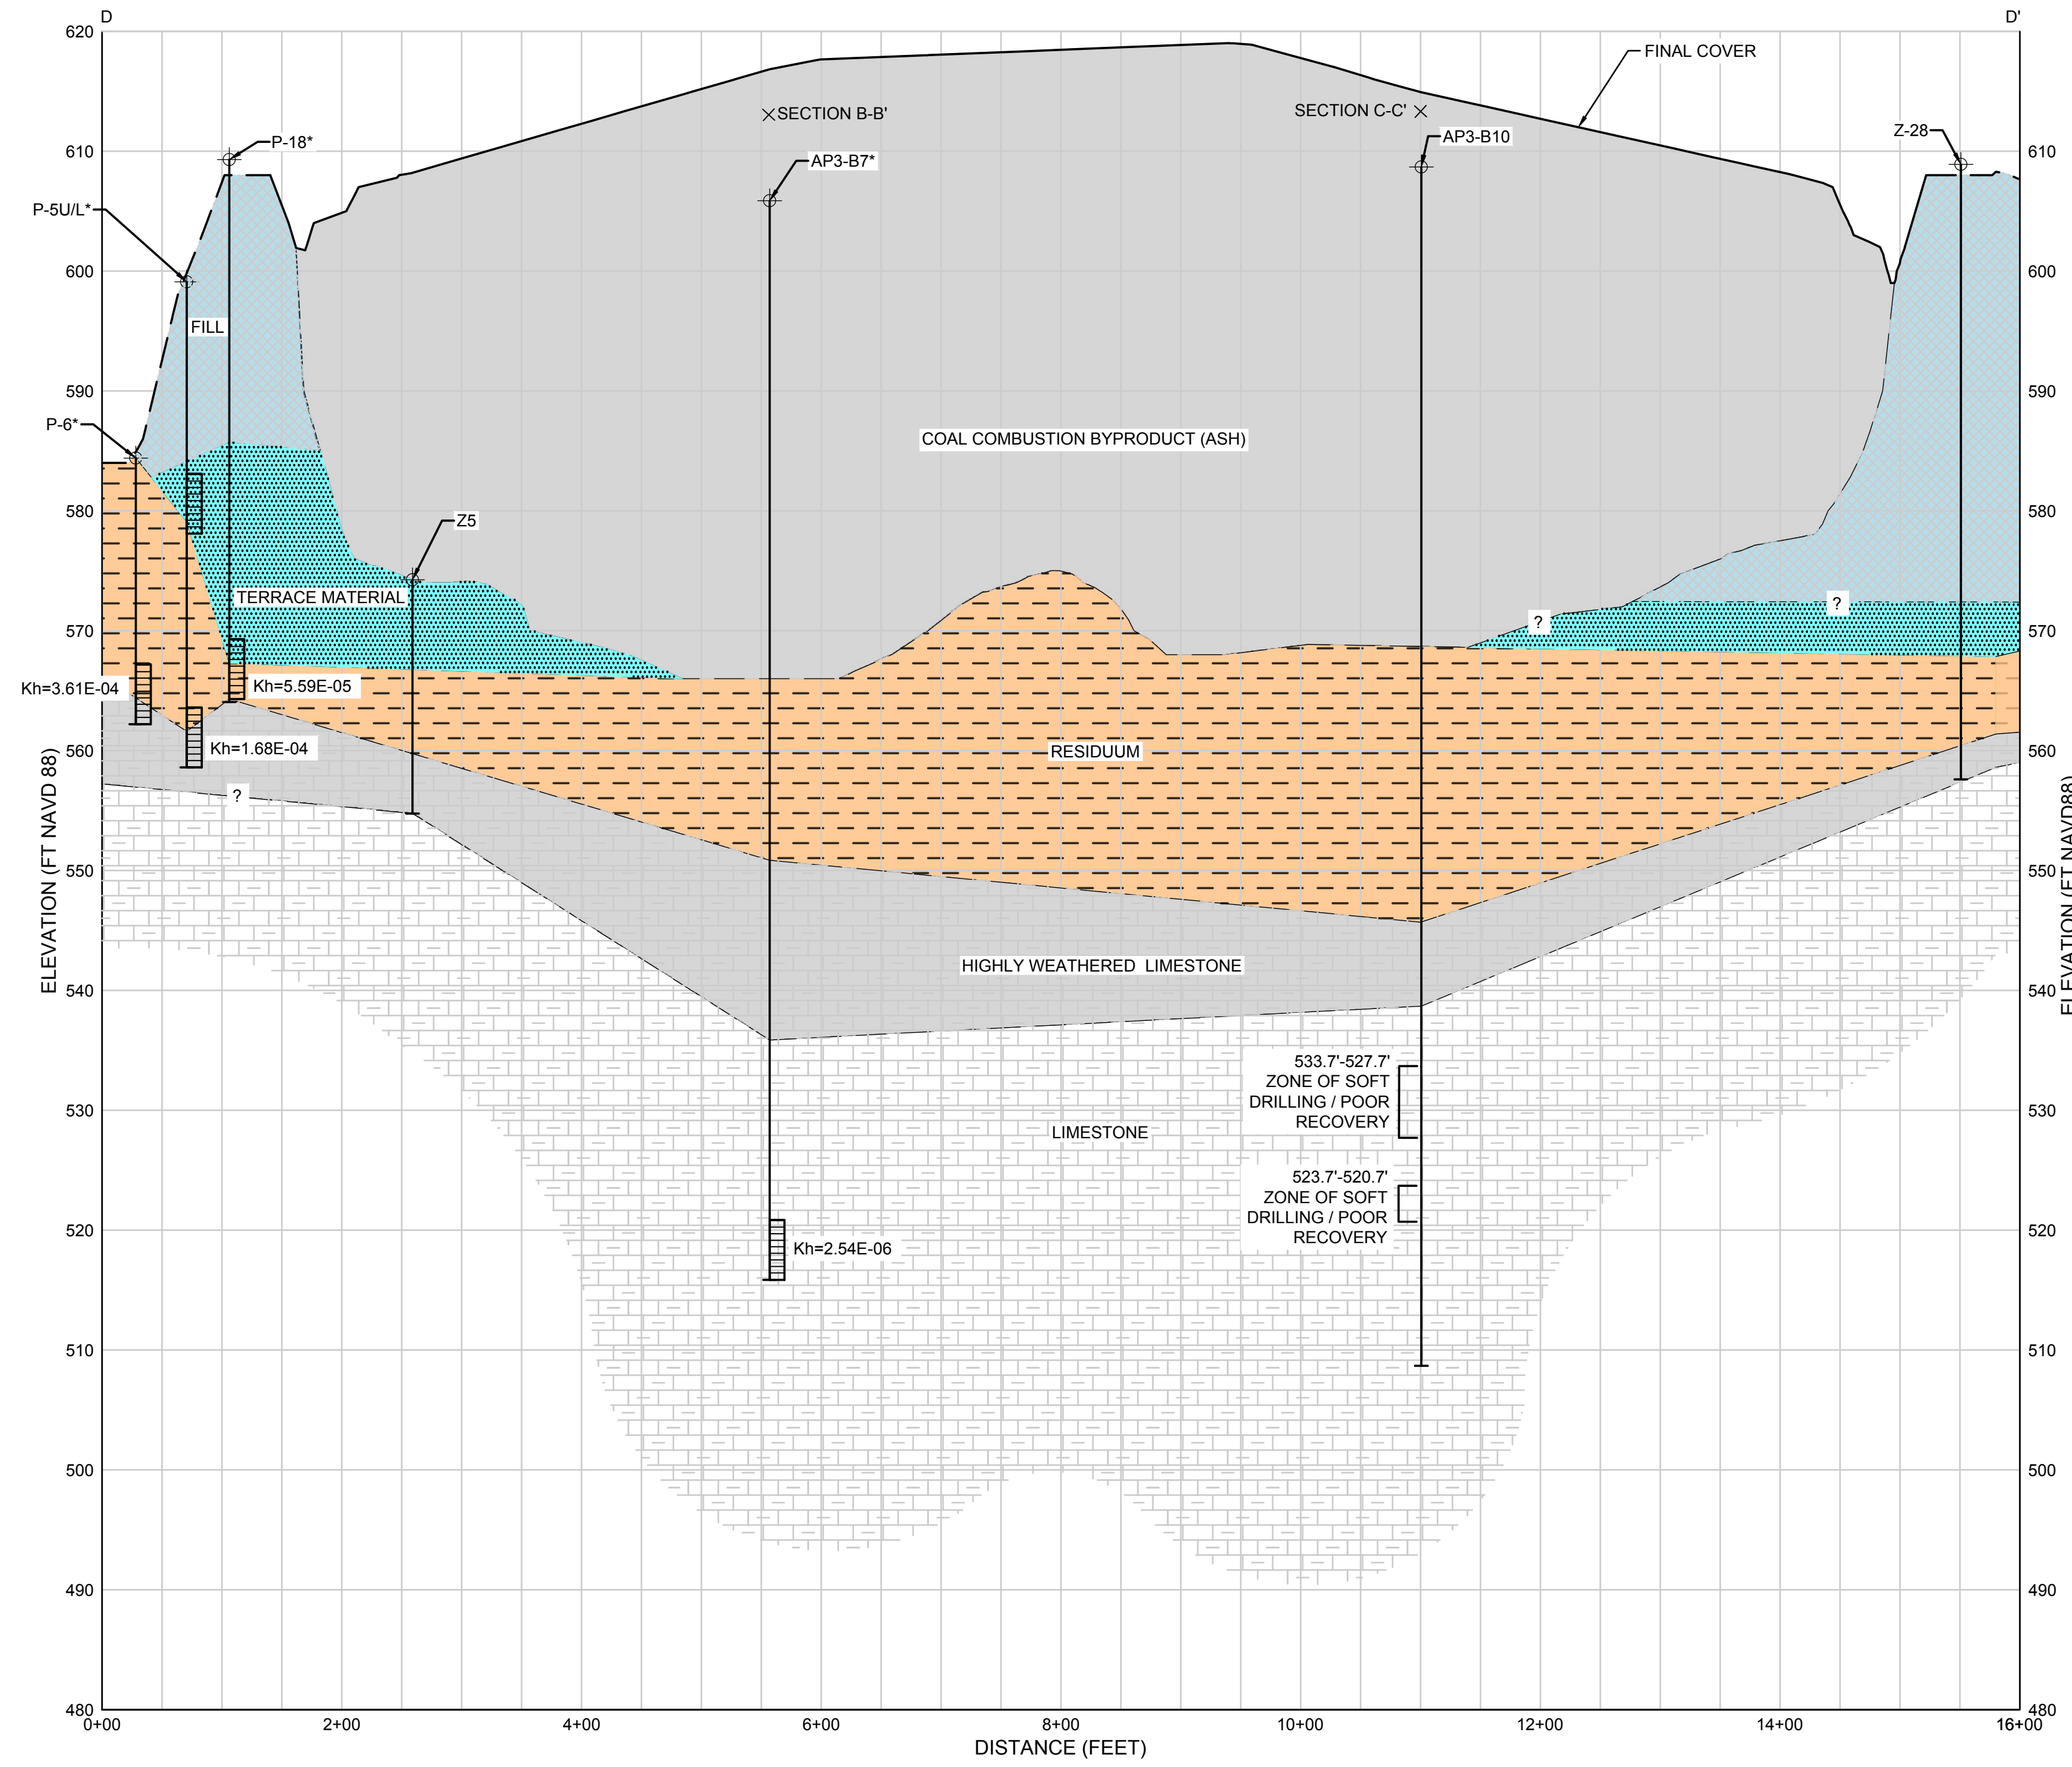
D

D'

620
610
600
590
580
570
560
550
540
530
520
510
500
490
480

ELEVATION (FT NAVD 88)

ELEVATION (FT NAVD88)

FINAL COVER

SECTION B-B'

SECTION C-C'

P-18*

AP3-B7*

AP3-B10

Z-28

P-5U/L*

FILL

P-6*

COAL COMBUSTION BYPRODUCT (ASH)

Z5

TERRACE MATERIAL

?

?

Kh=3.61E-04

Kh=5.59E-05

Kh=1.68E-04

RESIDUUM

?

HIGHLY WEATHERED LIMESTONE

533.7'-527.7'
ZONE OF SOFT DRILLING / POOR RECOVERY

LIMESTONE

523.7'-520.7'
ZONE OF SOFT DRILLING / POOR RECOVERY

Kh=2.54E-06

0+00
2+00
4+00
6+00
8+00
10+00
12+00
14+00
16+00

DISTANCE (FEET)